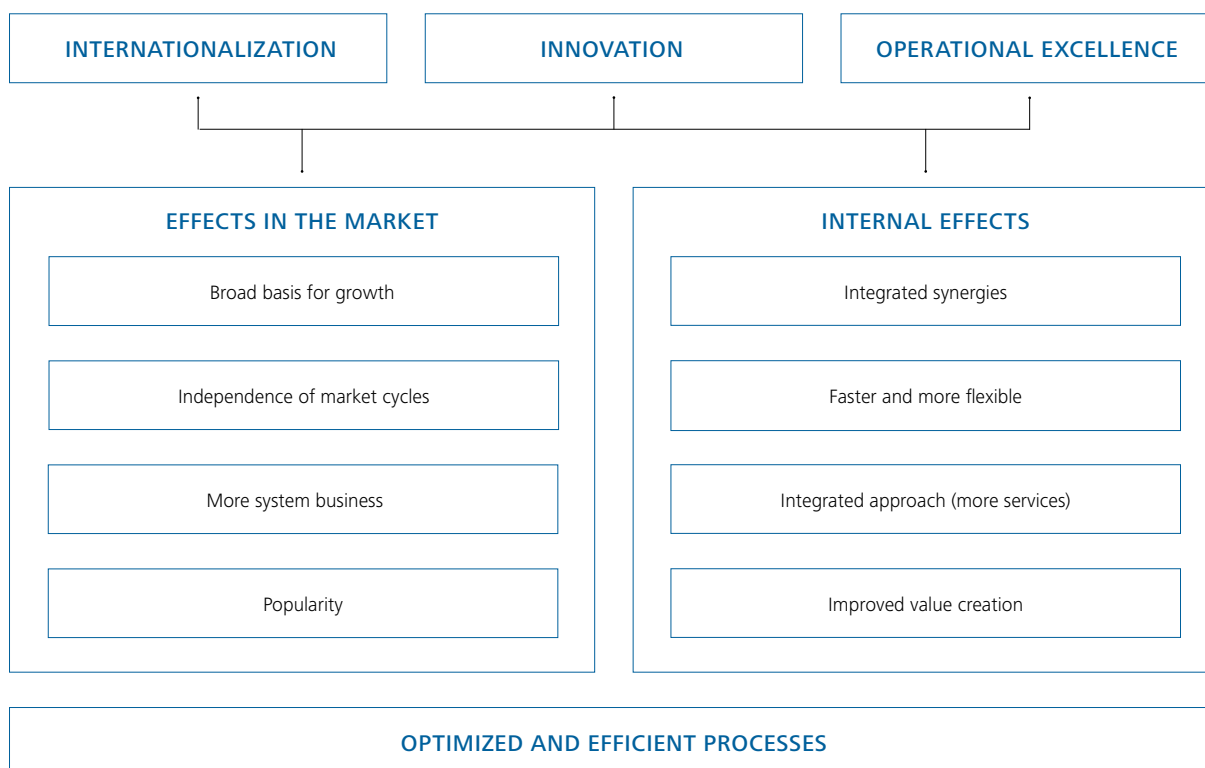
INTERNATIONALIZATION

INNOVATION

OPERATIONAL EXCELLENCE

EFFECTS IN THE MARKET

Broad basis for growth

Independence of market cycles

More system business

Popularity

INTERNAL EFFECTS

Integrated synergies

Faster and more flexible

Integrated approach (more services)

Improved value creation

OPTIMIZED AND EFFICIENT PROCESSES